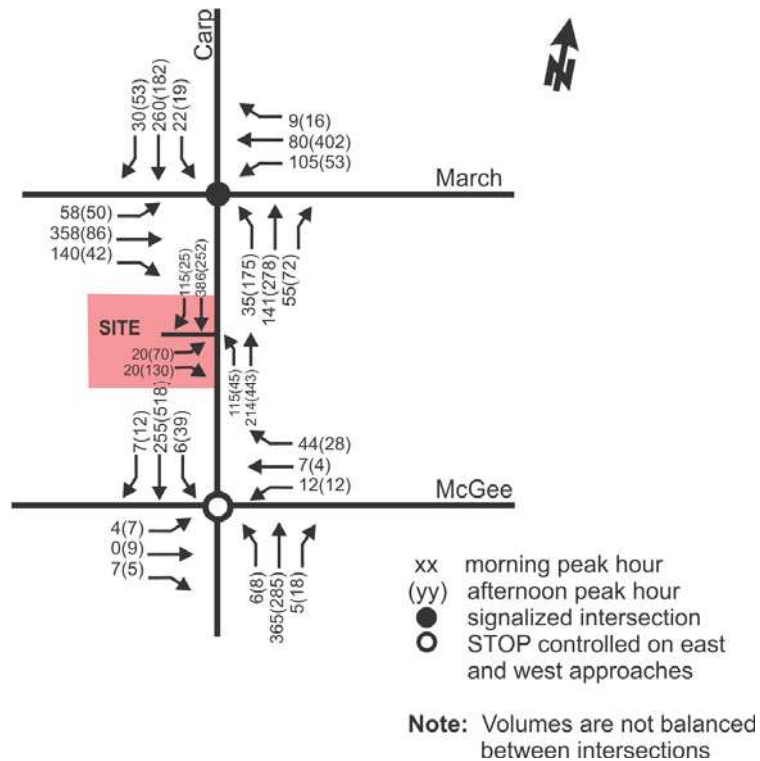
Carp

N

30(53)
260(182)
22(19)

9(16)
80(402)
105(53)

March

58(50)
358(86)
140(42)

115(25)
386(252)

35(175)
141(278)
55(72)

SITE

20(70)
20(130)

115(45)
214(443)

7(12)
255(518)
6(39)

44(28)
7(4)
12(12)

McGee

4(7)
0(9)
7(5)

6(8)
365(285)
5(18)

xx morning peak hour
(yy) afternoon peak hour
signalized intersection
STOP controlled on east and west approaches

Note: Volumes are not balanced between intersections